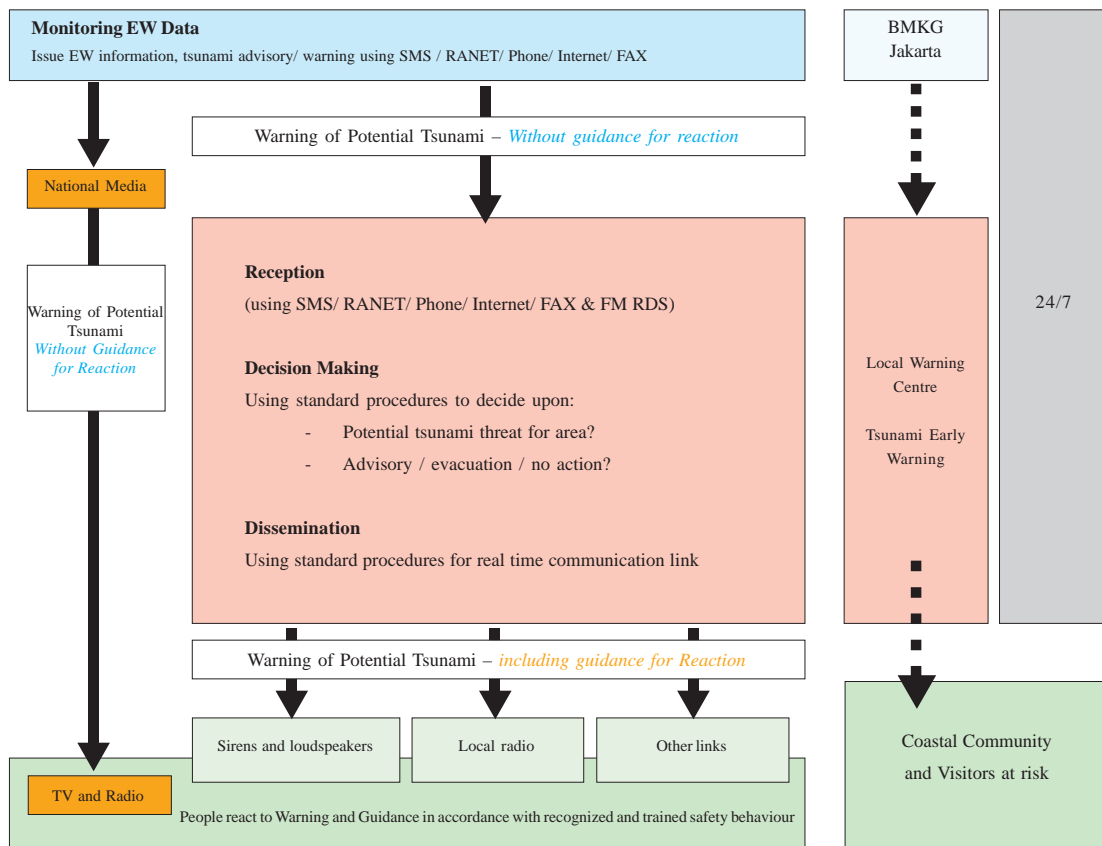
Monitoring EW Data
Issue EW information, tsunami advisory/ warning using SMS / RANET/ Phone/ Internet/ FAX

BMKG
Jakarta

Warning of Potential Tsunami – Without guidance for reaction

National Media

Warning of Potential Tsunami
Without Guidance for Reaction

Reception
(using SMS/ RANET/ Phone/ Internet/ FAX & FM RDS)

Decision Making
Using standard procedures to decide upon:
- Potential tsunami threat for area?
- Advisory / evacuation / no action?

Dissemination
Using standard procedures for real time communication link

Local Warning Centre

Tsunami Early Warning

24/7

Warning of Potential Tsunami – including guidance for Reaction

Sirens and loudspeakers

Local radio

Other links

Coastal Community and Visitors at risk

TV and Radio

People react to Warning and Guidance in accordance with recognized and trained safety behaviour